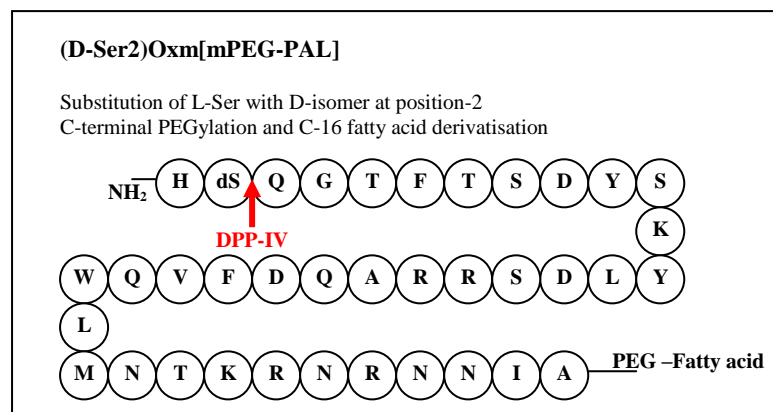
(D-Ser2)Oxm[mPEG-PAL]

Substitution of L-Ser with D-isomer at position-2
C-terminal PEGylation and C-16 fatty acid derivatisation

$NH_2$ H dS Q G T F T S D Y S

DPP-IV

K

W Q V F D Q A R R S D L Y

L

M N T K R N R N N I A PEG –Fatty acid